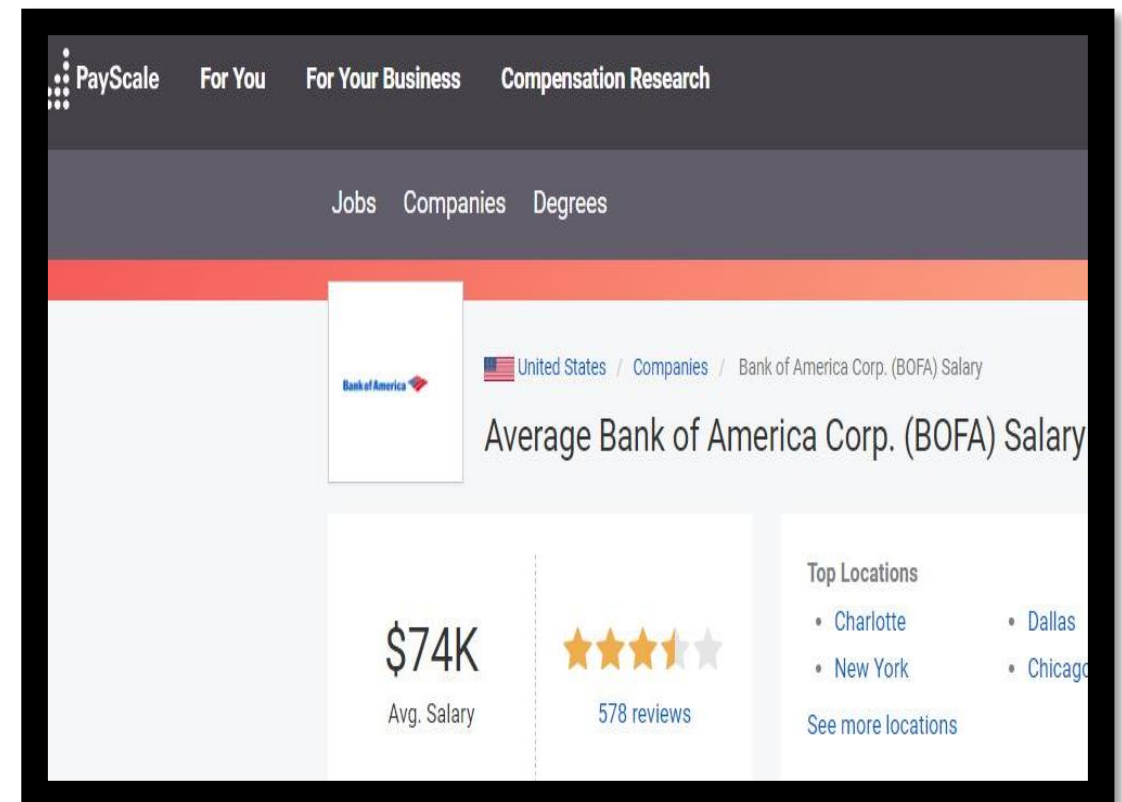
PayScale For You For Your Business Compensation Research

Jobs Companies Degrees

Bank of America

United States / Companies / Bank of America Corp. (BOFA) Salary

Average Bank of America Corp. (BOFA) Salary

$74K
Avg. Salary

578 reviews

Top Locations
• Charlotte
• Dallas
• New York
• Chicago
See more locations